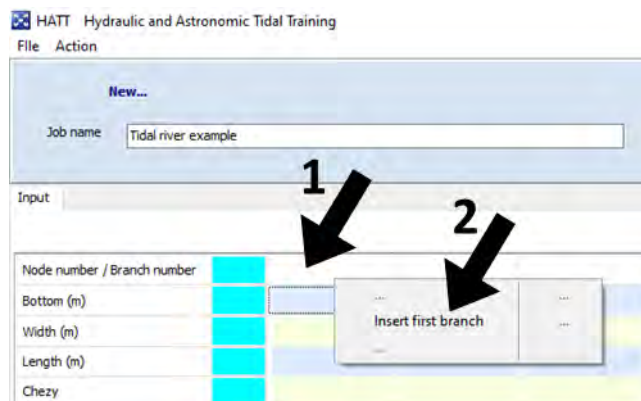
HATT Hydraulic and Astronomic Tidal Training
File Action

New...

Job name Tidal river example

Input

1

2

Node number / Branch number
Bottom (m)
Width (m)
Length (m)
Chezy

...
Insert first branch
...

...
...